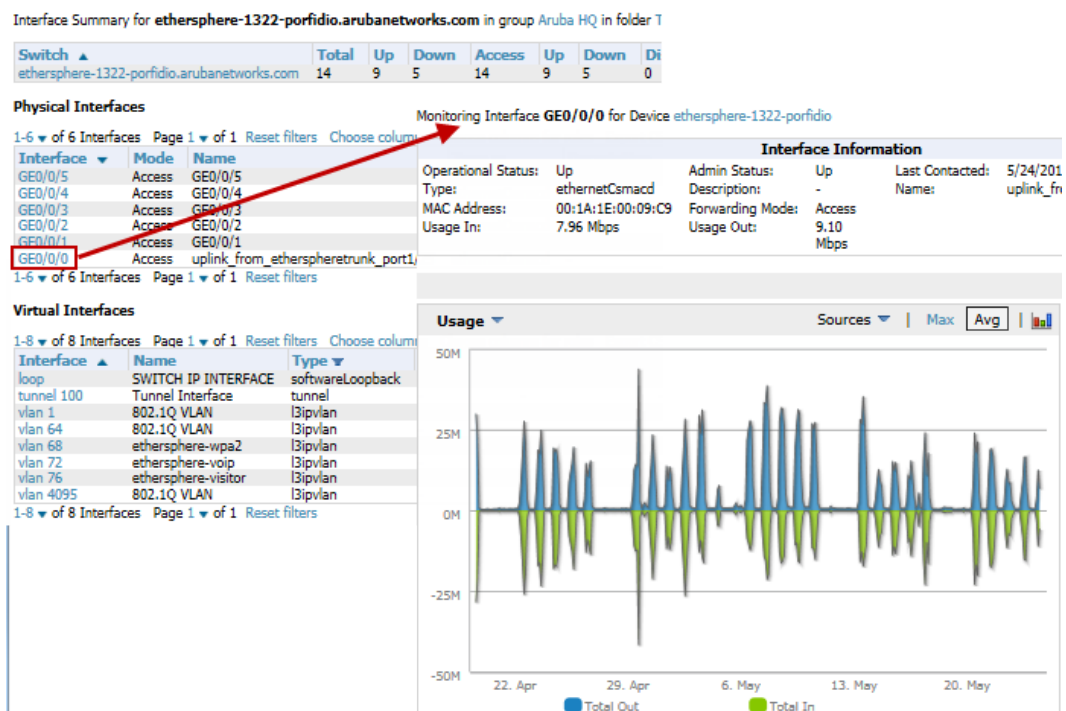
Interface Summary for ethersphere-1322-porfidio.arubanetworks.com in group Aruba HQ in folder T

| Switch ▲ | Total | Up | Down | Access | Up | Down | Di |
|---|---|---|---|---|---|---|---|
| ethersphere-1322-porfidio.arubanetworks.com | 14 | 9 | 5 | 14 | 9 | 5 | 0 |

Physical Interfaces

1-6 ▾ of 6 Interfaces Page 1 ▾ of 1 Reset filters Choose colum

| Interface ▾ | Mode | Name |
|---|---|---|
| GE0/0/5 | Access | GE0/0/5 |
| GE0/0/4 | Access | GE0/0/4 |
| GE0/0/3 | Access | GE0/0/3 |
| GE0/0/2 | Access | GE0/0/2 |
| GE0/0/1 | Access | GE0/0/1 |
| GE0/0/0 | Access | uplink_from_ethersphoretrunk_port1/ |

1-6 ▾ of 6 Interfaces Page 1 ▾ of 1 Reset filters

Virtual Interfaces

1-8 ▾ of 8 Interfaces Page 1 ▾ of 1 Reset filters Choose colum

| Interface ▲ | Name | Type ▾ |
|---|---|---|
| loop | SWITCH IP INTERFACE | softwareLoopback |
| tunnel 100 | Tunnel Interface | tunnel |
| vlan 1 | 802.1Q VLAN | l3ipvlan |
| vlan 64 | 802.1Q VLAN | l3ipvlan |
| vlan 68 | ethersphere-wpa2 | l3ipvlan |
| vlan 72 | ethersphere-voip | l3ipvlan |
| vlan 76 | ethersphere-visitor | l3ipvlan |
| vlan 4095 | 802.1Q VLAN | l3ipvlan |

1-8 ▾ of 8 Interfaces Page 1 ▾ of 1 Reset filters

Monitoring Interface GE0/0/0 for Device ethersphere-1322-porfidio

Interface Information

| Operational Status: | Up | Admin Status: | Up | Last Contacted: | 5/24/201 |
|---|---|---|---|---|---|
| Type: | ethernetCsmacd | Description: | - | Name: | uplink_fr |
| MAC Address: | 00:1A:1E:00:09:C9 | Forwarding Mode: | Access | | |
| Usage In: | 7.96 Mbps | Usage Out: | 9.10 Mbps | | |

Usage ▾ Sources ▾ | Max Avg |

50M
25M
0M
-25M
-50M
22. Apr 29. Apr 6. May 13. May 20. May
Total Out Total In